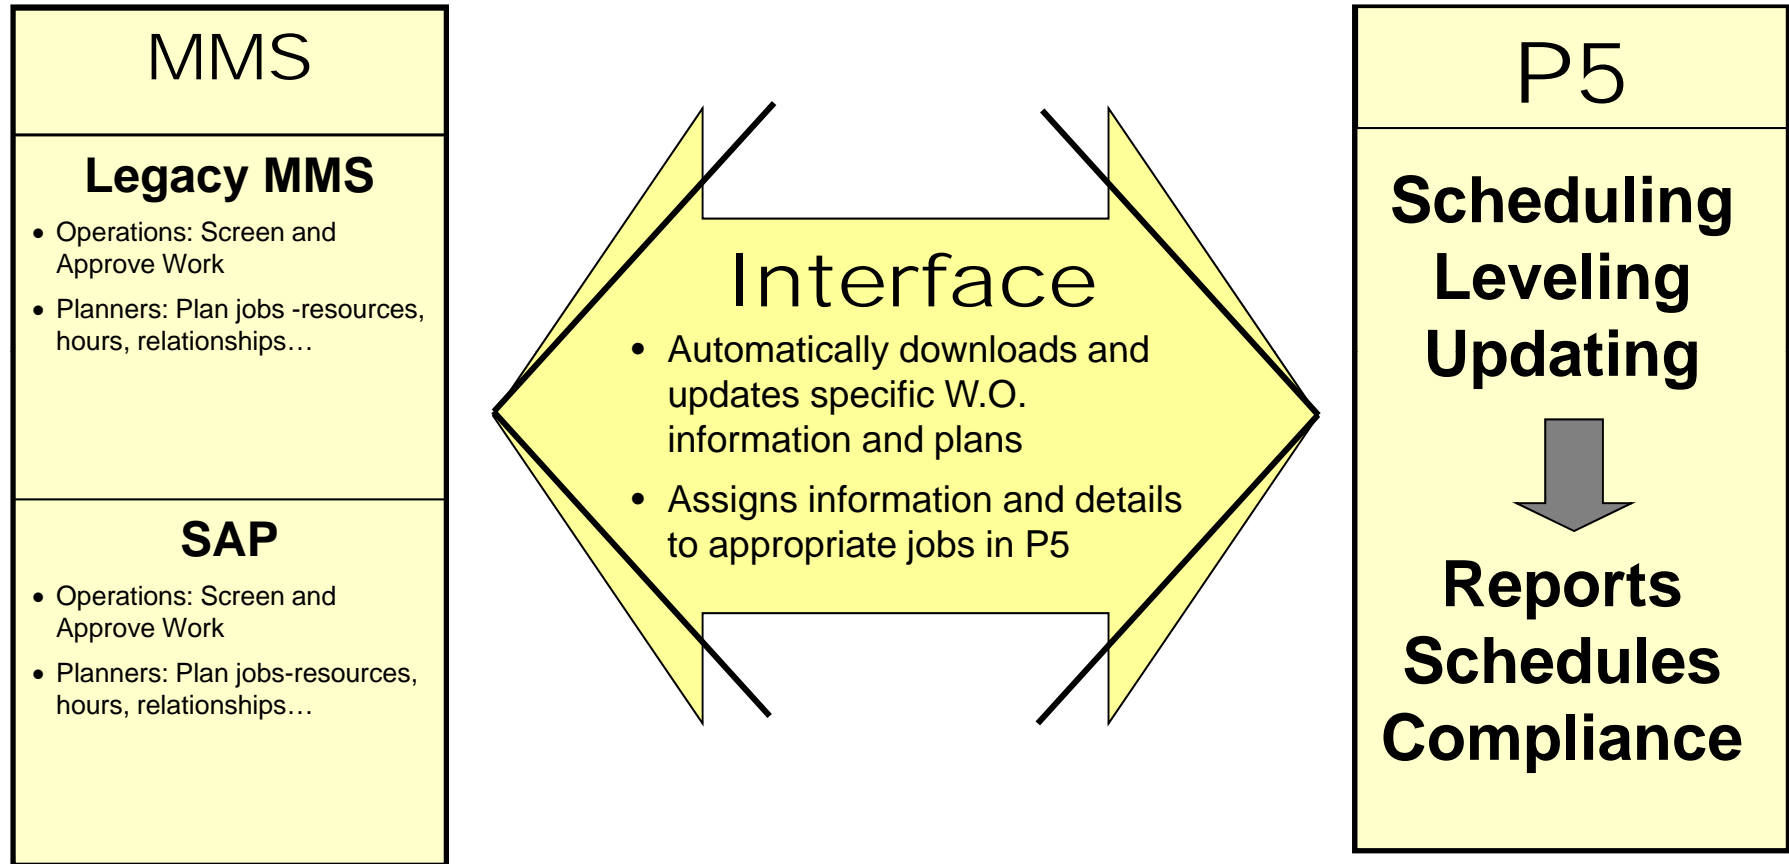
MMS

Legacy MMS

- Operations: Screen and Approve Work
- Planners: Plan jobs -resources, hours, relationships…

SAP

- Operations: Screen and Approve Work
- Planners: Plan jobs-resources, hours, relationships…

Interface

- Automatically downloads and updates specific W.O. information and plans
- Assigns information and details to appropriate jobs in P5

P5

Scheduling
Leveling
Updating

Reports
Schedules
Compliance